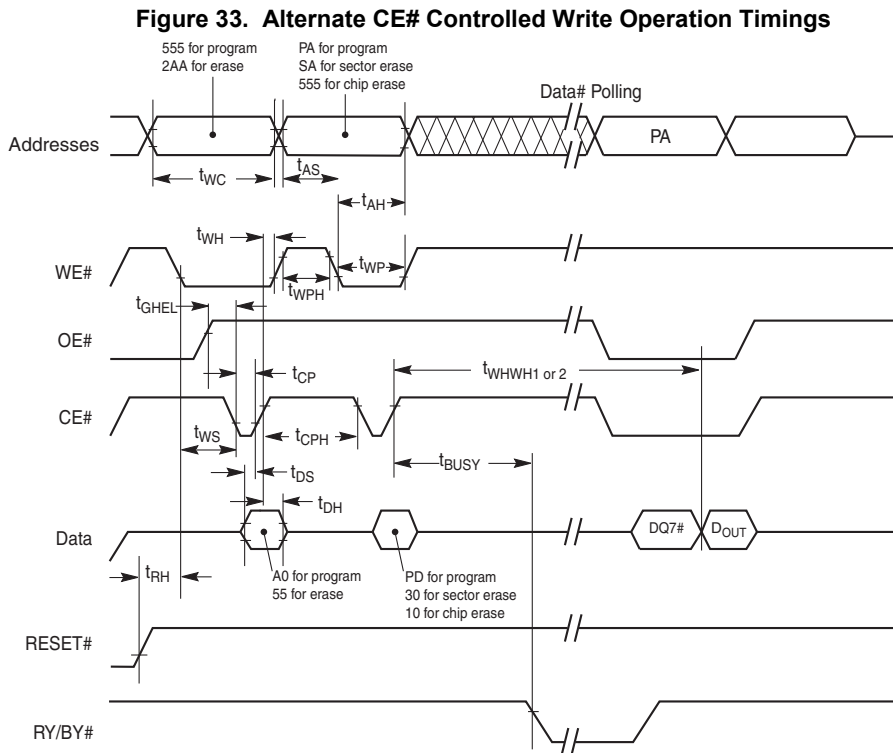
Figure 33. Alternate CE# Controlled Write Operation Timings

555 for program
2AA for erase

PA for program
SA for sector erase
555 for chip erase

Data# Polling

Addresses

PA

$t_{WC}$

$t_{AS}$

$t_{AH}$

$t_{WH}$

WE#

$t_{WPH}$

$t_{WP}$

$t_{GHEL}$

OE#

$t_{CP}$

$t_{WHWH1 \text{ or } 2}$

CE#

$t_{WS}$

$t_{CPH}$

$t_{BUSY}$

$t_{DS}$

$t_{DH}$

Data

DQ7#

$D_{OUT}$

$t_{RH}$

A0 for program
55 for erase

PD for program
30 for sector erase
10 for chip erase

RESET#

RY/BY#